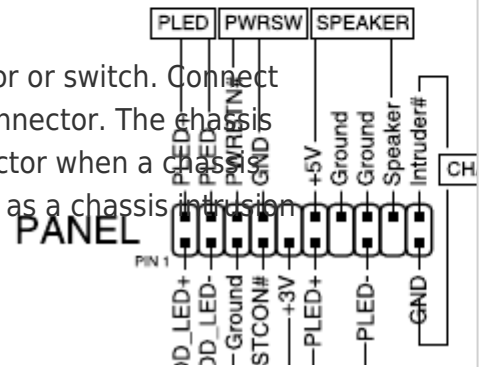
PLED PWRSW SPEAKER

or or switch. Connect
nnector. The chassis
ctor when a chassis
as a chassis intrusion

PANEL

PIN 1

PLED+
PLED-
PWRSW
GND
+5V
Ground
Ground
Speaker
Intruder#

CH

D_LED+
D_LED-
Ground
STCON#
+3V
PLED+
PLED-
GND